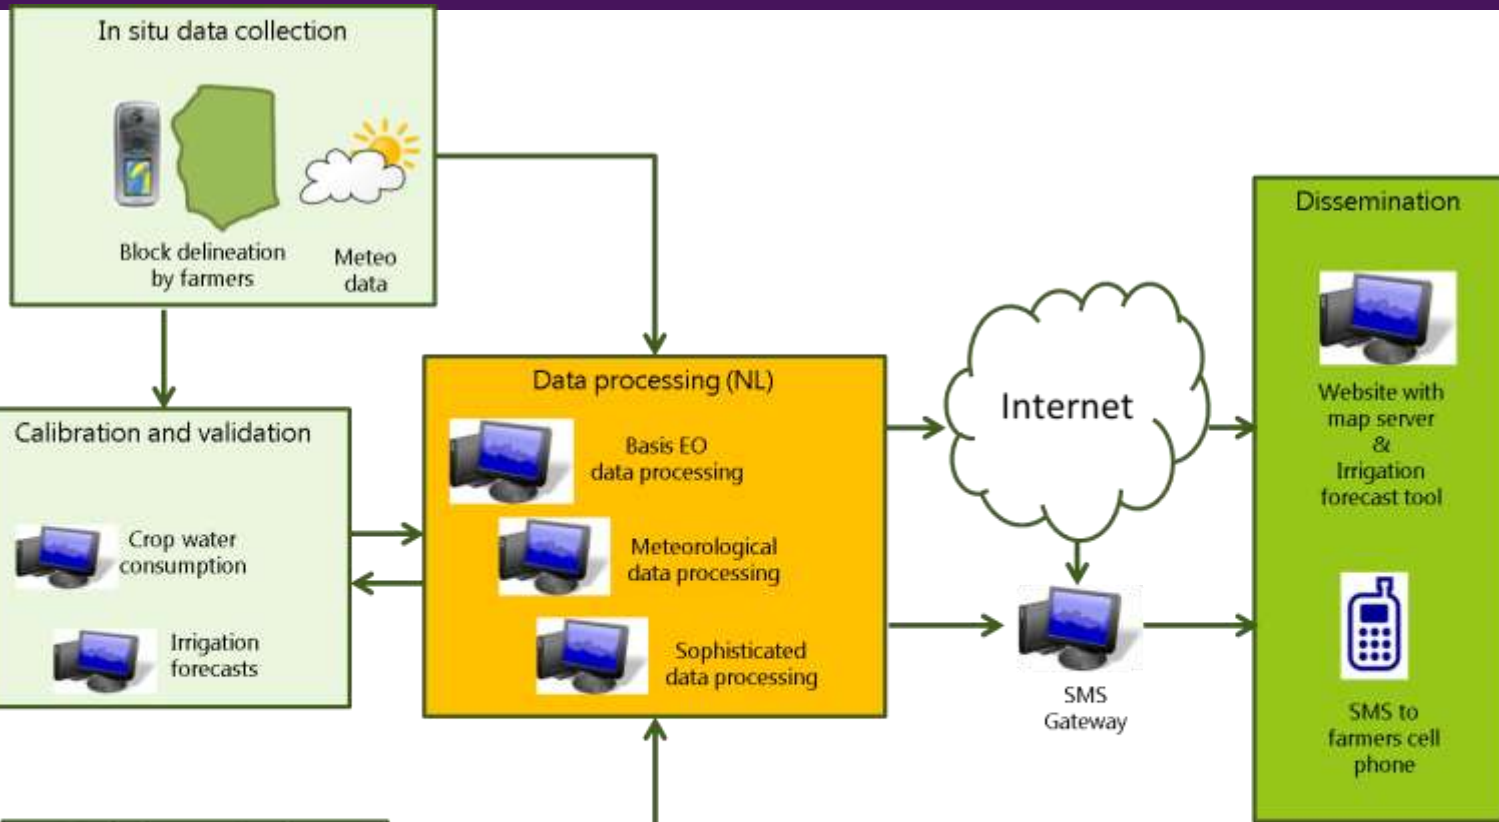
In situ data collection

Block delineation by farmers

Meteo data

Calibration and validation

Crop water consumption

Irrigation forecasts

Data processing (NL)

Basis EO data processing

Meteorological data processing

Sophisticated data processing

Internet

SMS Gateway

Dissemination

Website with map server & Irrigation forecast tool

SMS to farmers cell phone